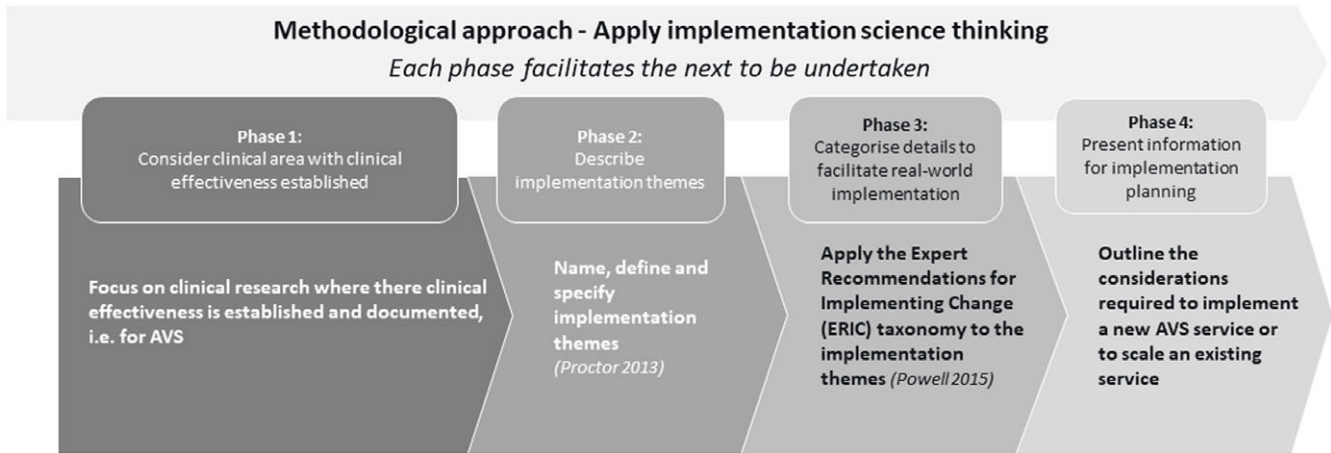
Methodological approach - Apply implementation science thinking

*Each phase facilitates the next to be undertaken*

Phase 1:
Consider clinical area with clinical effectiveness established

Focus on clinical research where there clinical effectiveness is established and documented, i.e. for AVS

Phase 2:
Describe implementation themes

Name, define and specify implementation themes *(Proctor 2013)*

Phase 3:
Categorise details to facilitate real-world implementation

Apply the Expert Recommendations for Implementing Change (ERIC) taxonomy to the implementation themes *(Powell 2015)*

Phase 4:
Present information for implementation planning

Outline the considerations required to implement a new AVS service or to scale an existing service